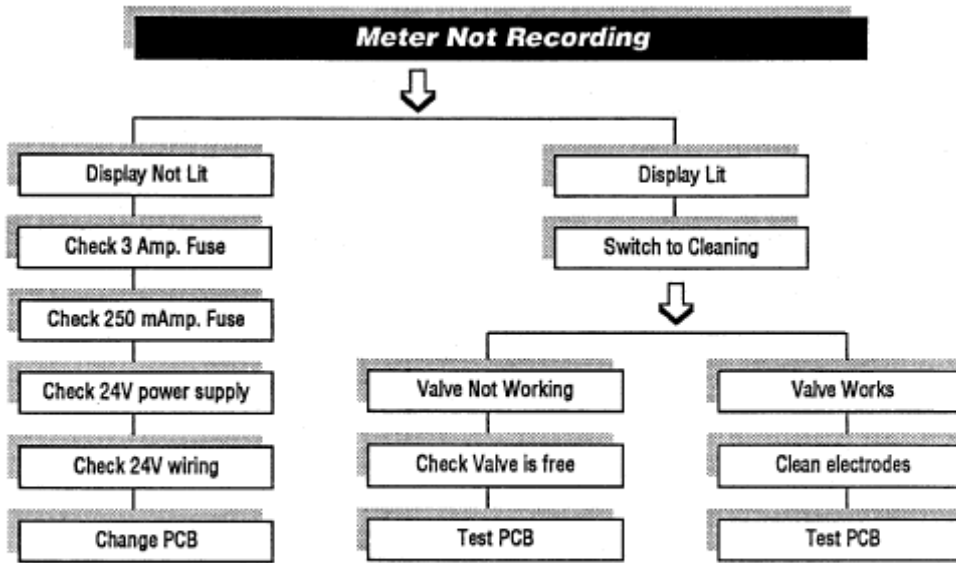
Meter Not Recording

Display Not Lit

Check 3 Amp. Fuse

Check 250 mAmp. Fuse

Check 24V power supply

Check 24V wiring

Change PCB

Display Lit

Switch to Cleaning

Valve Not Working

Check Valve is free

Test PCB

Valve Works

Clean electrodes

Test PCB